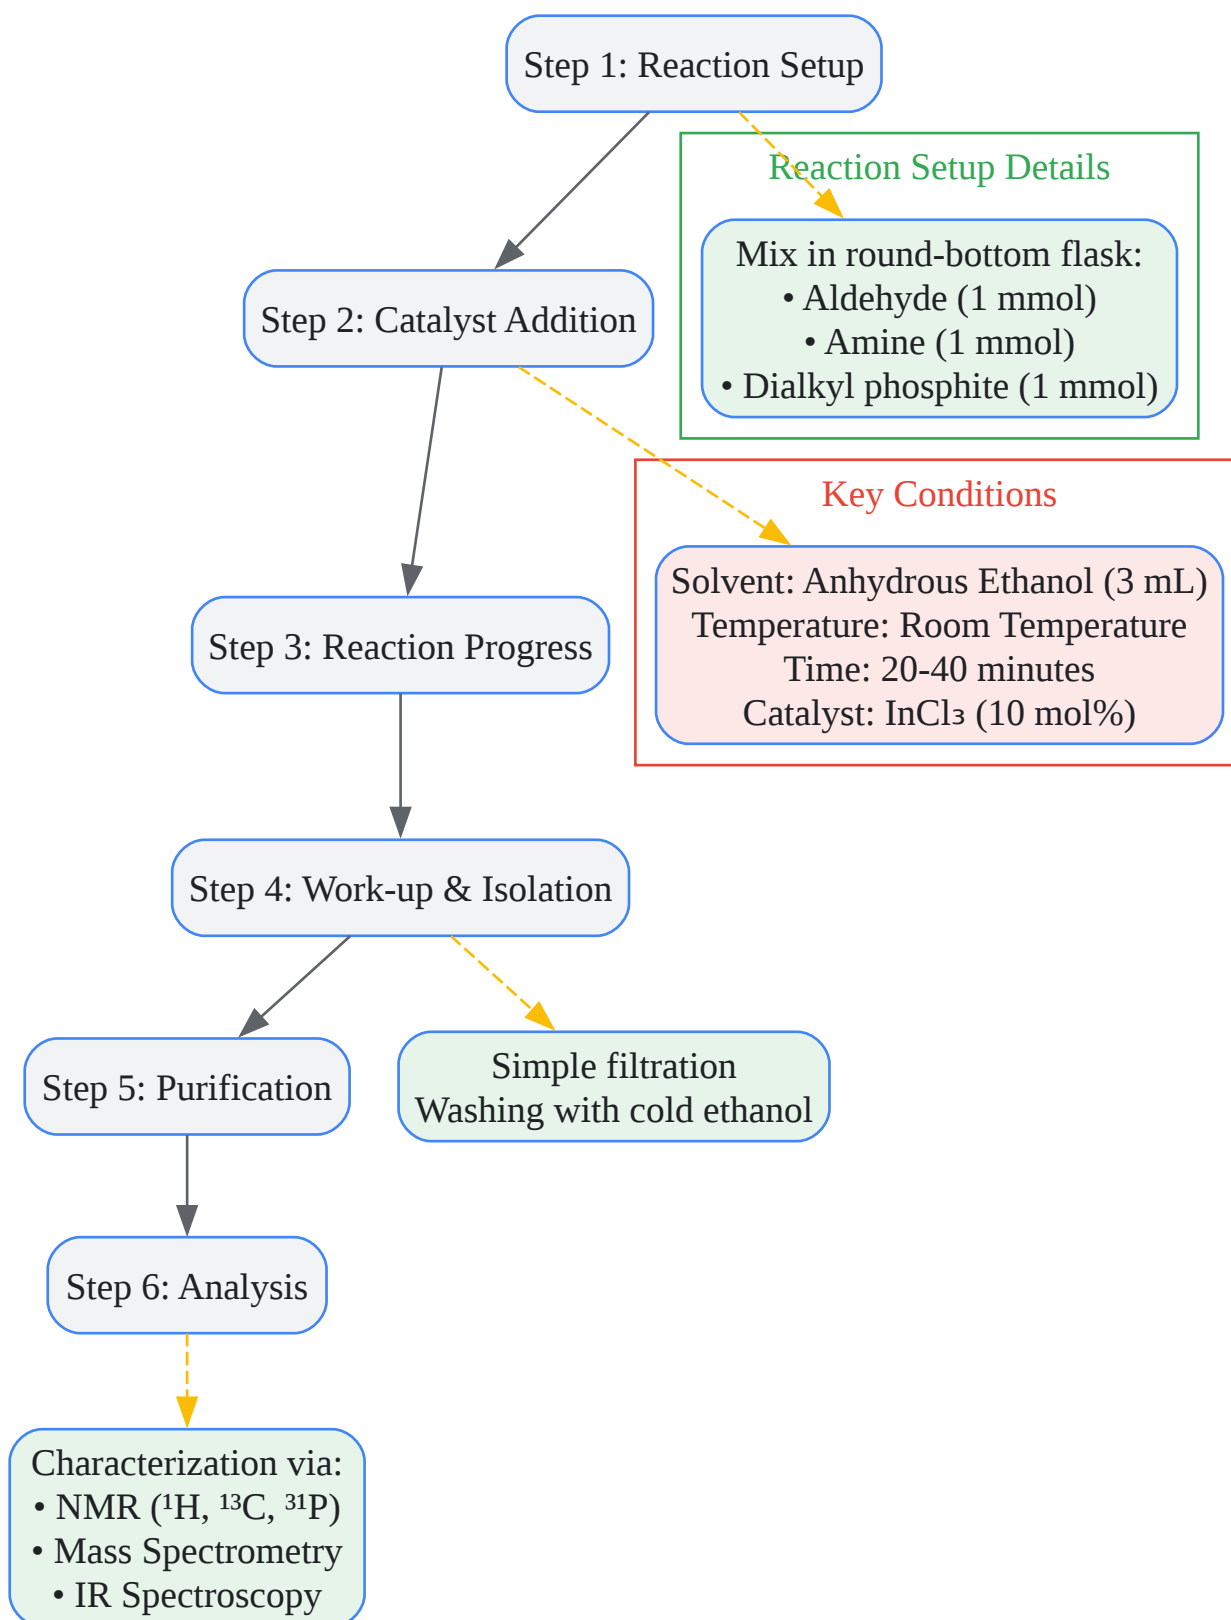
Step 1: Reaction Setup

Reaction Setup Details

Mix in round-bottom flask:
• Aldehyde (1 mmol)
• Amine (1 mmol)
• Dialkyl phosphite (1 mmol)

Step 2: Catalyst Addition

Key Conditions

Solvent: Anhydrous Ethanol (3 mL)
Temperature: Room Temperature
Time: 20-40 minutes
Catalyst: $InCl_3$ (10 mol%)

Step 3: Reaction Progress

Step 4: Work-up & Isolation

Step 5: Purification

Simple filtration
Washing with cold ethanol

Step 6: Analysis

Characterization via:
• NMR ($^1H$, $^{13}C$, $^{31}P$)
• Mass Spectrometry
• IR Spectroscopy